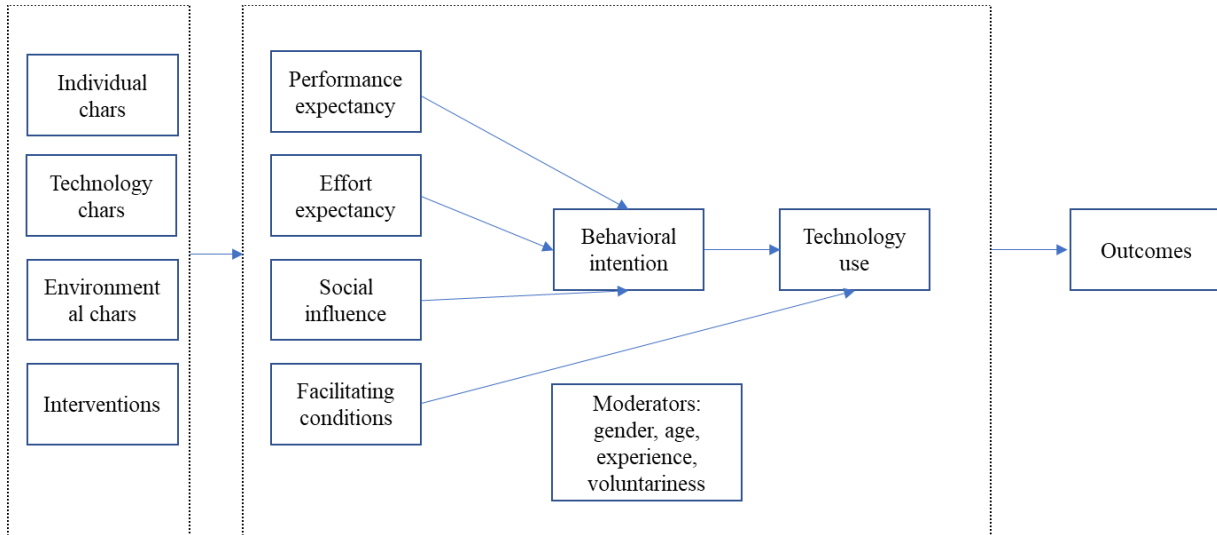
Individual chars

Technology chars

Environment al chars

Interventions

Performance expectancy

Effort expectancy

Social influence

Facilitating conditions

Behavioral intention

Technology use

Moderators: gender, age, experience, voluntariness

Outcomes